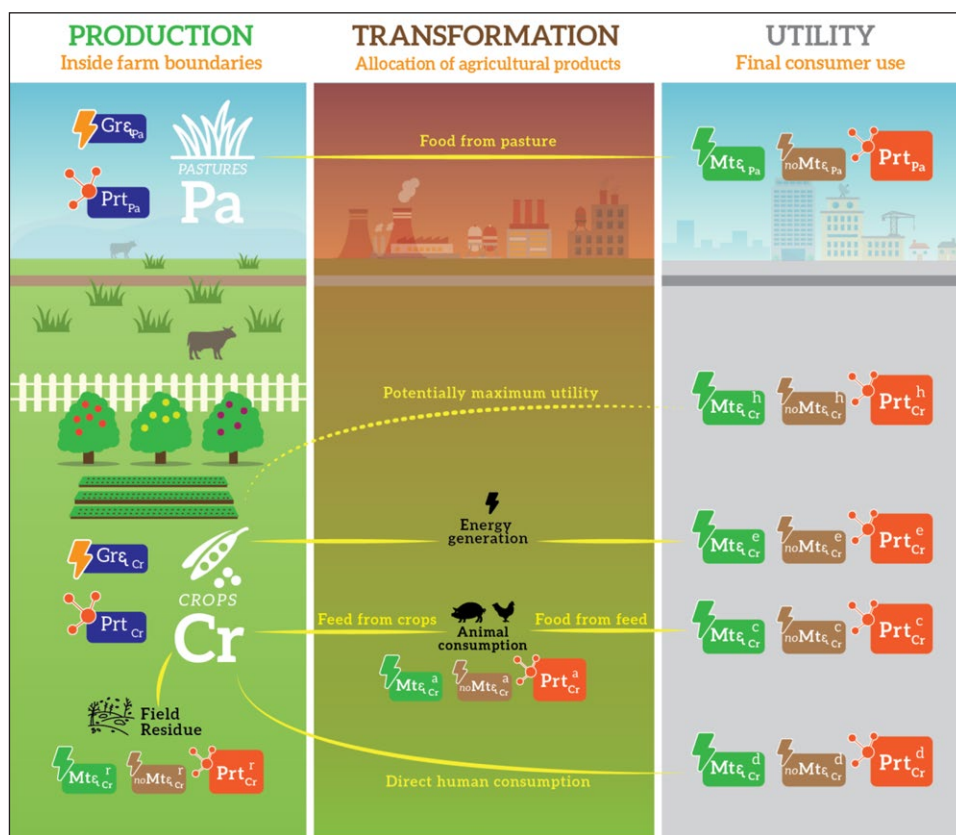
PRODUCTION
Inside farm boundaries

TRANSFORMATION
Allocation of agricultural products

UTILITY
Final consumer use

$Gr\varepsilon_{Pa}$

$Prt_{Pa}$

PASTURES
Pa

Food from pasture

$Mt\varepsilon_{Pa}$ $_{no}Mt\varepsilon_{Pa}$ $Prt_{Pa}$

Potentially maximum utility

$Mt\varepsilon^{h}_{Cr}$ $_{no}Mt\varepsilon^{h}_{Cr}$ $Prt^{h}_{Cr}$

Energy generation

$Mt\varepsilon^{e}_{Cr}$ $_{no}Mt\varepsilon^{e}_{Cr}$ $Prt^{e}_{Cr}$

$Gr\varepsilon_{Cr}$

$Prt_{Cr}$

CROPS
Cr

Feed from crops

Animal consumption

Food from feed

$Mt\varepsilon^{c}_{Cr}$ $_{no}Mt\varepsilon^{c}_{Cr}$ $Prt^{c}_{Cr}$

$Mt\varepsilon^{a}_{Cr}$ $_{no}Mt\varepsilon^{a}_{Cr}$ $Prt^{a}_{Cr}$

Field Residue

$Mt\varepsilon^{r}_{Cr}$ $_{no}Mt\varepsilon^{r}_{Cr}$ $Prt^{r}_{Cr}$

Direct human consumption

$Mt\varepsilon^{d}_{Cr}$ $_{no}Mt\varepsilon^{d}_{Cr}$ $Prt^{d}_{Cr}$